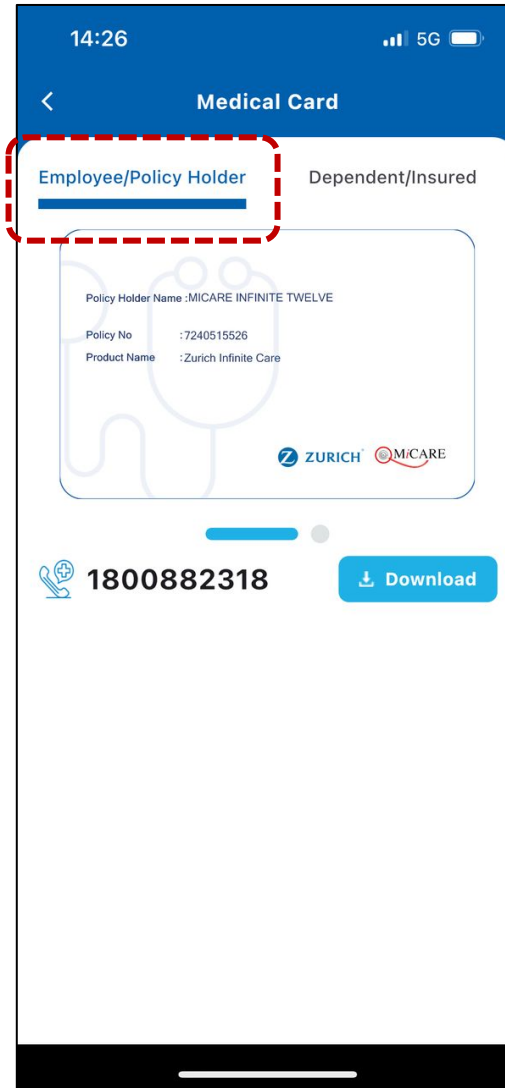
14:26

5G

<

Medical Card

Employee/Policy Holder

Dependent/Insured

Policy Holder Name :MICARE INFINITE TWELVE

Policy No :7240515526

Product Name :Zurich Infinite Care

ZURICH

MiCARE

1800882318

Download